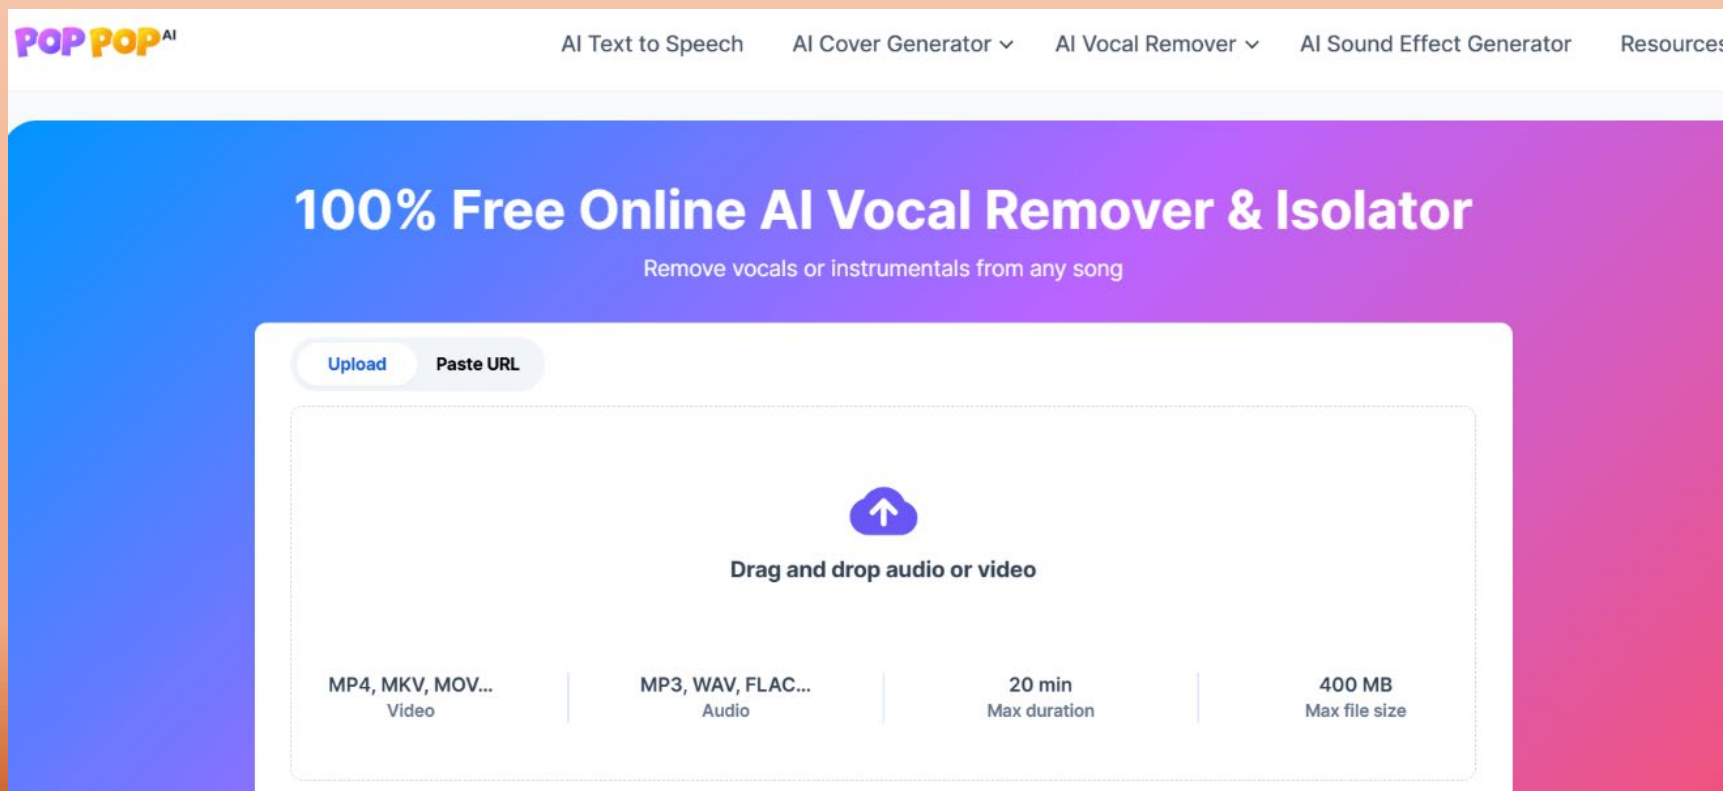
POP POP AI

AI Text to Speech AI Cover Generator AI Vocal Remover AI Sound Effect Generator Resources

100% Free Online AI Vocal Remover & Isolator

Remove vocals or instrumentals from any song

Upload Paste URL

Drag and drop audio or video

MP4, MKV, MOV...
Video

MP3, WAV, FLAC...
Audio

20 min
Max duration

400 MB
Max file size